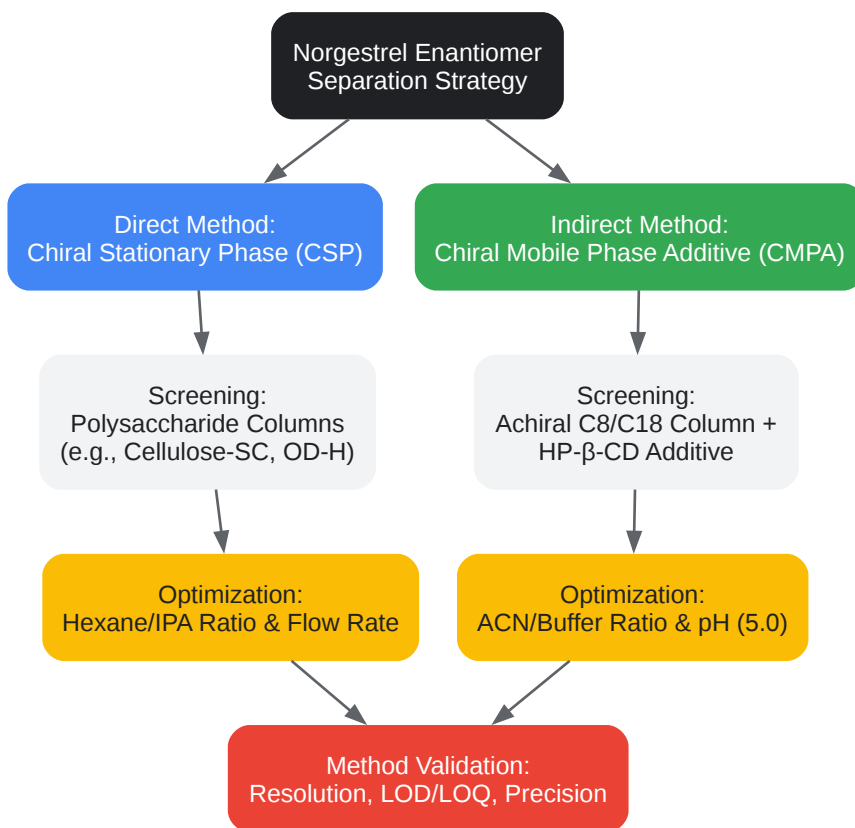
Norgestrel Enantiomer Separation Strategy

Direct Method: Chiral Stationary Phase (CSP)

Indirect Method: Chiral Mobile Phase Additive (CMPA)

Screening: Polysaccharide Columns (e.g., Cellulose-SC, OD-H)

Screening: Achiral C8/C18 Column + HP-β-CD Additive

Optimization: Hexane/IPA Ratio & Flow Rate

Optimization: ACN/Buffer Ratio & pH (5.0)

Method Validation: Resolution, LOD/LOQ, Precision